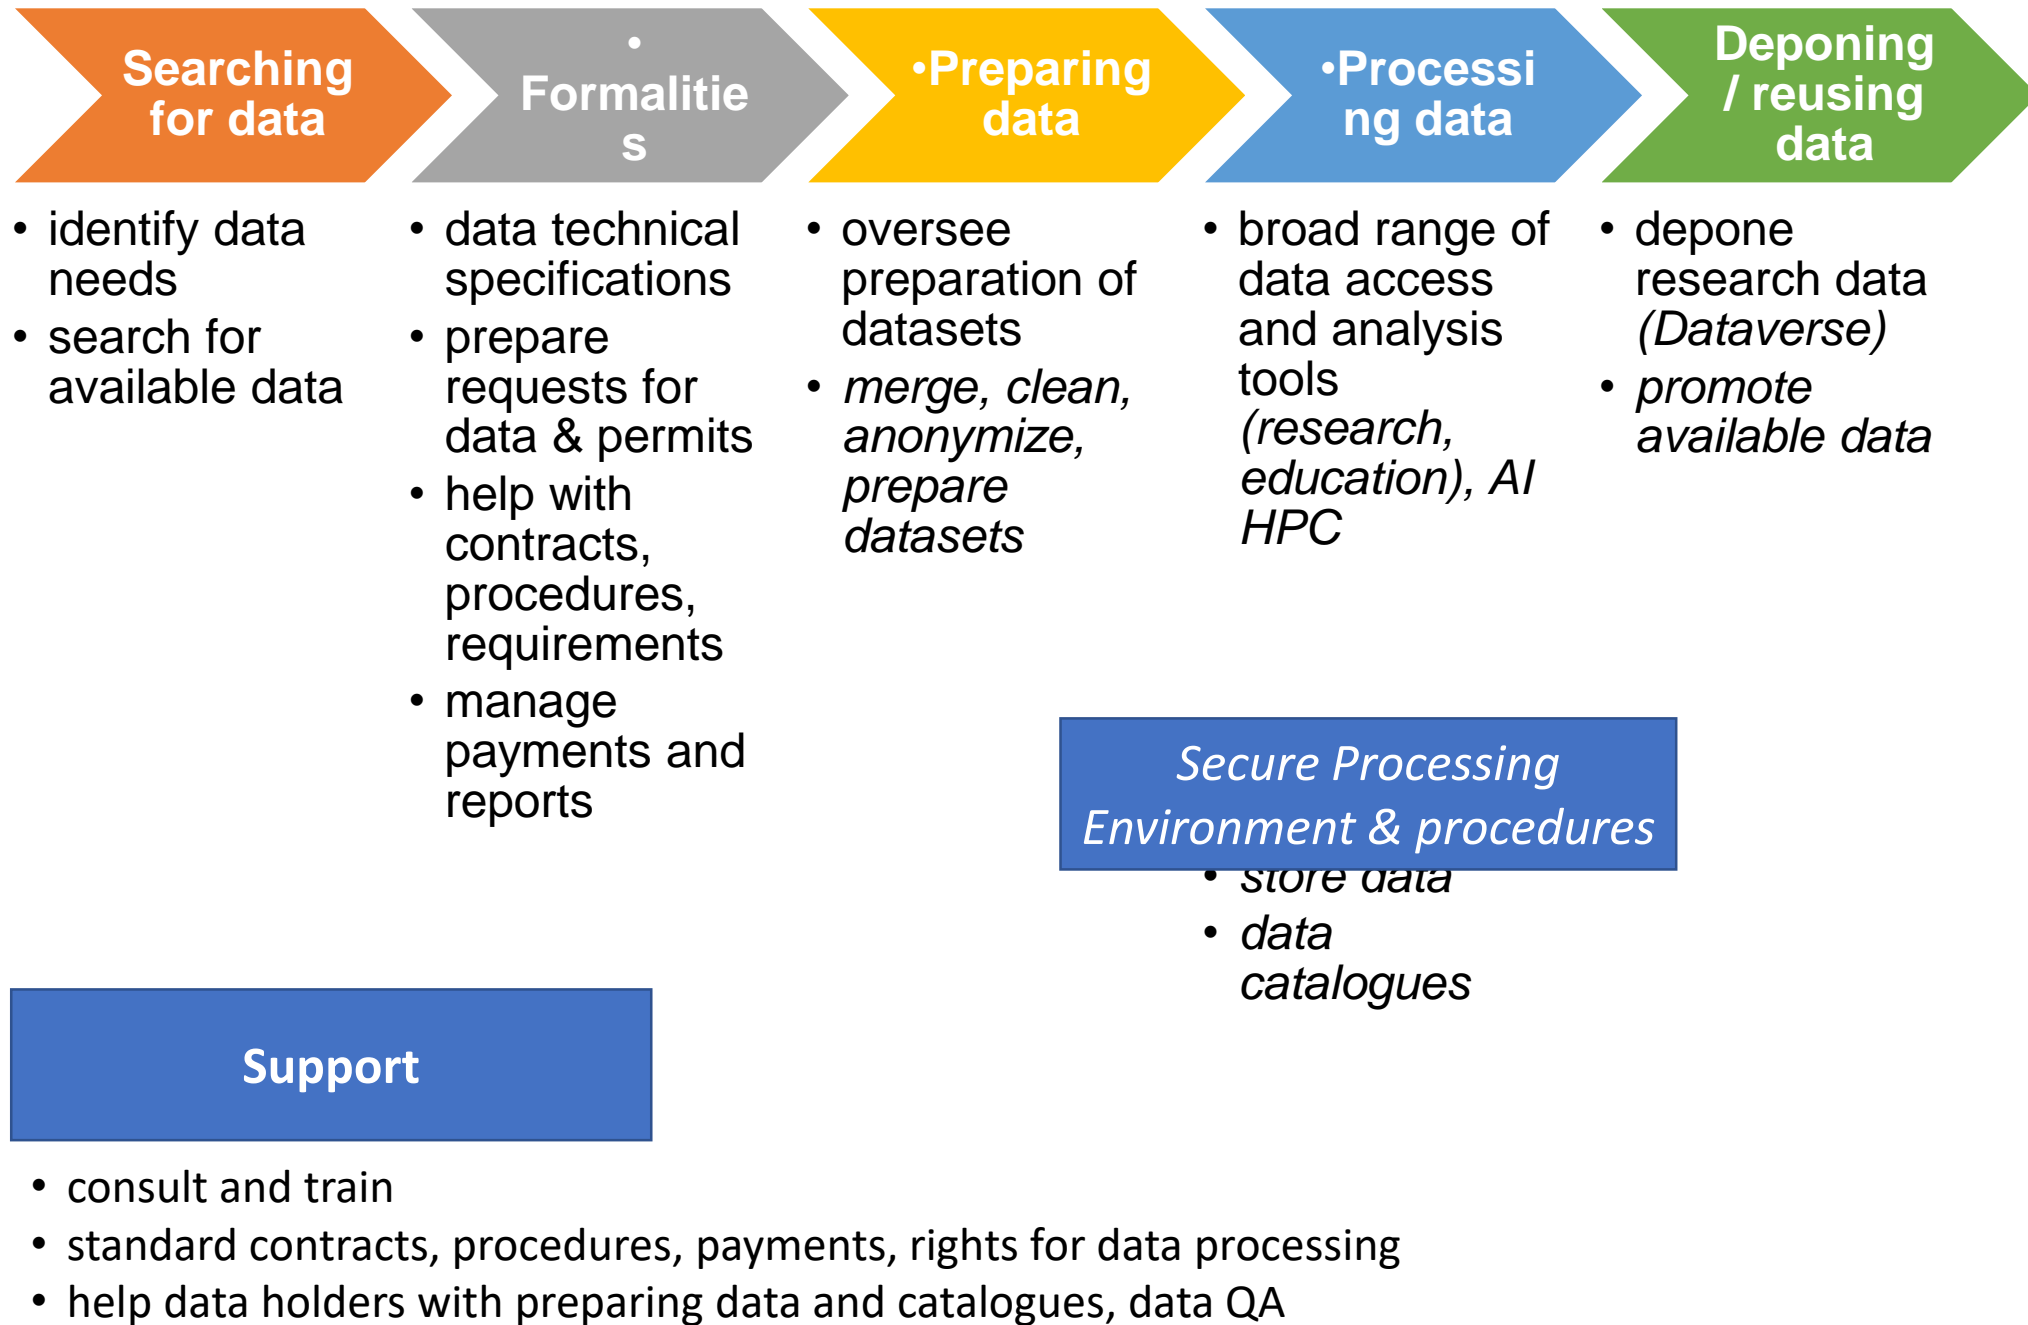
Searching for data

• Formalities

•Preparing data

•Processing data

Deponing / reusing data

• identify data needs
• search for available data

• data technical specifications
• prepare requests for data & permits
• help with contracts, procedures, requirements
• manage payments and reports

• oversee preparation of datasets
• *merge, clean, anonymize, prepare datasets*

• broad range of data access and analysis tools *(research, education), AI HPC*

• depone research data *(Dataverse)*
• *promote available data*

*Secure Processing Environment & procedures*

• *store data*
• *data catalogues*

Support

• consult and train
• standard contracts, procedures, payments, rights for data processing
• help data holders with preparing data and catalogues, data QA